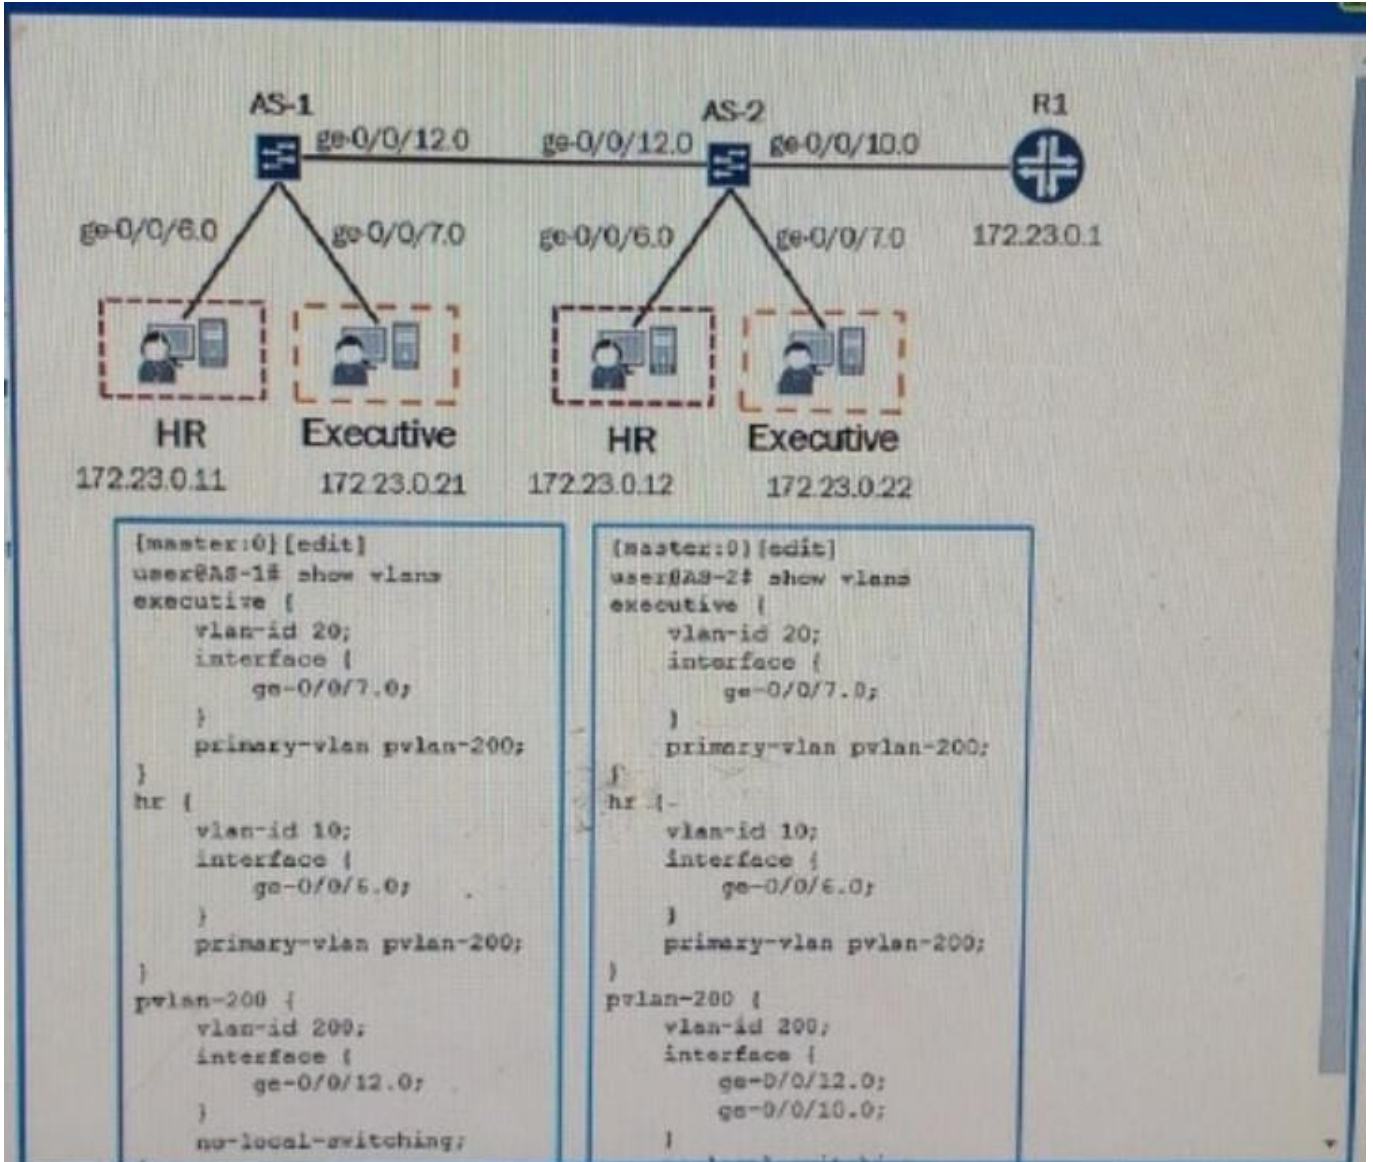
AS-1
ge-0/0/12.0
ge-0/0/12.0
AS-2
ge-0/0/10.0
R1
ge-0/0/6.0
ge-0/0/7.0
ge-0/0/6.0
ge-0/0/7.0
172.23.0.1
HR
172.23.0.11
Executive
172.23.0.21
HR
172.23.0.12
Executive
172.23.0.22

[master:0][edit]
user@AS-1# show vlans
executive {
vlan-id 20;
interface {
ge-0/0/7.0;
}
primary-vlan pvlan-200;
}
hr {
vlan-id 10;
interface {
ge-0/0/6.0;
}
primary-vlan pvlan-200;
}
pvlan-200 {
vlan-id 200;
interface {
ge-0/0/12.0;
}
no-local-switching;

[master:0][edit]
user@AS-2# show vlans
executive {
vlan-id 20;
interface {
ge-0/0/7.0;
}
primary-vlan pvlan-200;
}
hr {
vlan-id 10;
interface {
ge-0/0/6.0;
}
primary-vlan pvlan-200;
}
pvlan-200 {
vlan-id 200;
interface {
ge-0/0/12.0;
ge-0/0/10.0;
}